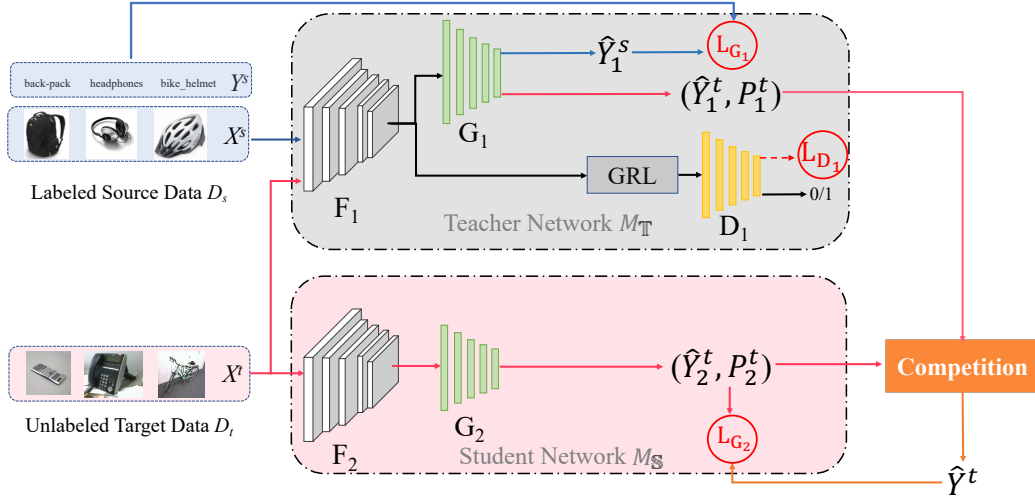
back-pack headphones bike_helmet $Y^s$

$X^s$

Labeled Source Data $D_s$

$F_1$

$G_1$

$\hat{Y}_1^s$

$L_{G_1}$

$(\hat{Y}_1^t, P_1^t)$

GRL

$L_{D_1}$

0/1

Teacher Network $M_{\mathbb{T}}$

$D_1$

$X^t$

Unlabeled Target Data $D_t$

$F_2$

$G_2$

$(\hat{Y}_2^t, P_2^t)$

Competition

$L_{G_2}$

Student Network $M_{\mathbb{S}}$

$\hat{Y}^t$